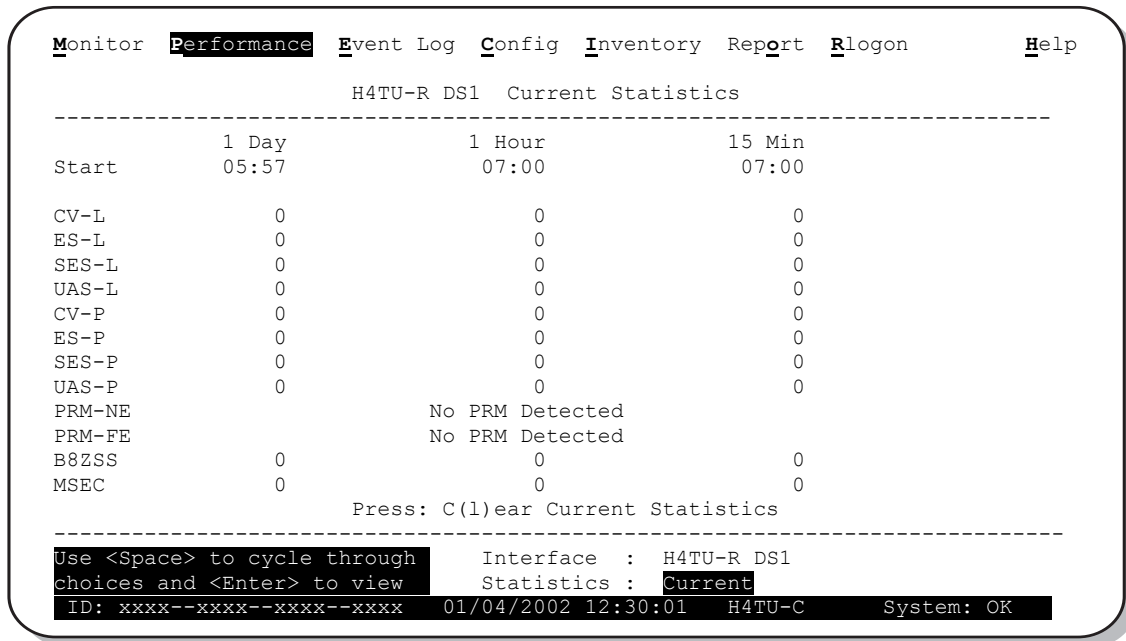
Monitor Performance Event Log Config Inventory Report Rlogon Help

H4TU-R DS1 Current Statistics

| | 1 Day | 1 Hour | 15 Min |
|---|---|---|---|
| Start | 05:57 | 07:00 | 07:00 |
| CV-L | 0 | 0 | 0 |
| ES-L | 0 | 0 | 0 |
| SES-L | 0 | 0 | 0 |
| UAS-L | 0 | 0 | 0 |
| CV-P | 0 | 0 | 0 |
| ES-P | 0 | 0 | 0 |
| SES-P | 0 | 0 | 0 |
| UAS-P | 0 | 0 | 0 |
| PRM-NE | | No PRM Detected | |
| PRM-FE | | No PRM Detected | |
| B8ZSS | 0 | 0 | 0 |
| MSEC | 0 | 0 | 0 |

Press: C(l)ear Current Statistics

Use <Space> to cycle through choices and <Enter> to view

Interface : H4TU-R DS1
Statistics : Current

ID: xxxx--xxxx--xxxx--xxxx 01/04/2002 12:30:01 H4TU-C System: OK